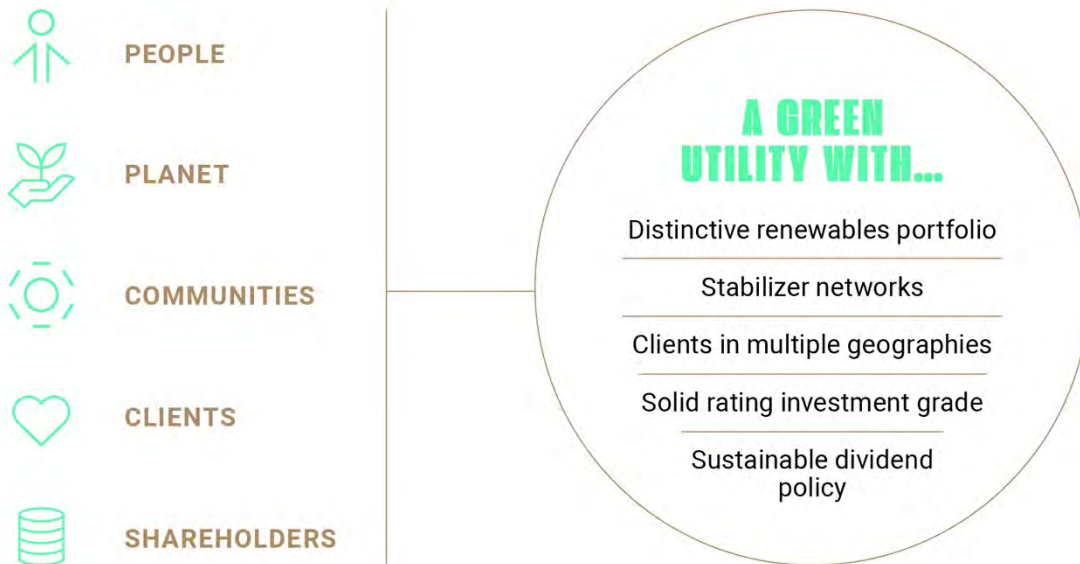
PEOPLE

PLANET

COMMUNITIES

CLIENTS

SHAREHOLDERS

A GREEN UTILITY WITH...

Distinctive renewables portfolio

Stabilizer networks

Clients in multiple geographies

Solid rating investment grade

Sustainable dividend policy